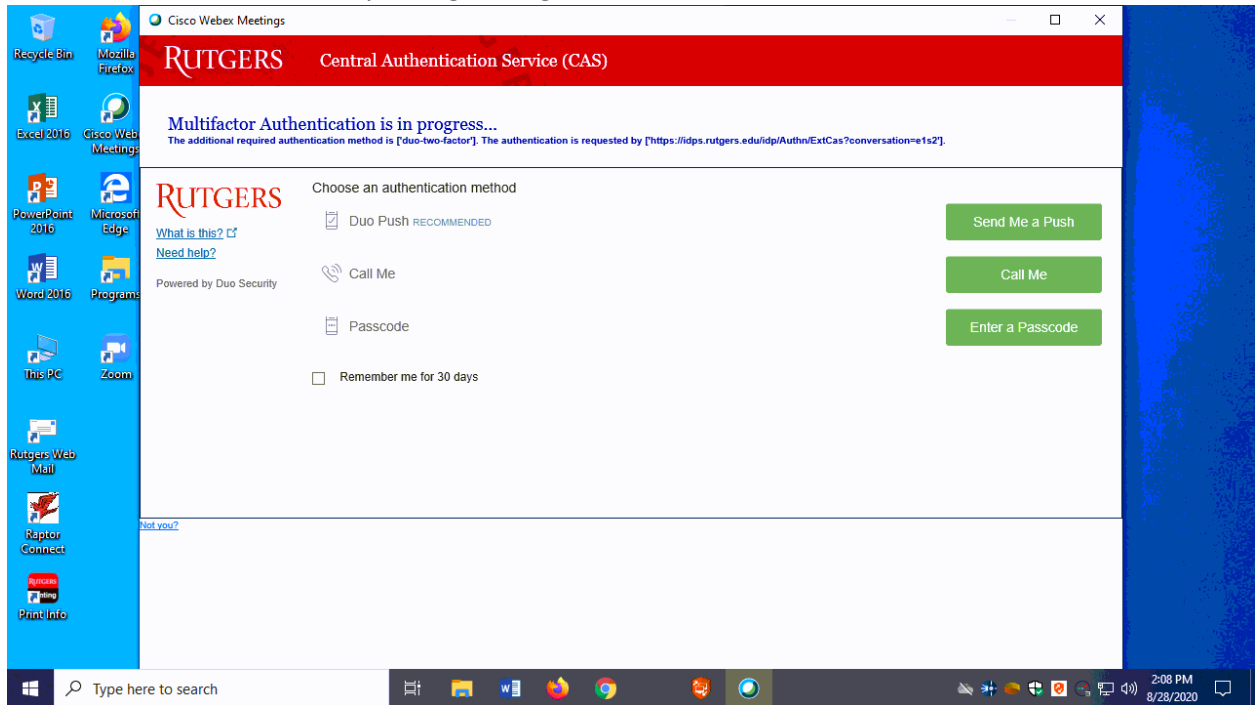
Recycle Bin

Mozilla Firefox

Excel 2016

Cisco Webex Meetings

PowerPoint 2016

Microsoft Edge

Word 2016

Programs

This PC

Zoom

Rutgers Web Mail

Raptor Connect

Print Info

Cisco Webex Meetings

RUTGERS Central Authentication Service (CAS)

Multifactor Authentication is in progress...

The additional required authentication method is ['duo-two-factor']. The authentication is requested by ['https://idps.rutgers.edu/idp/Authn/ExtCas?conversation=e1s2'].

RUTGERS

What is this?

Need help?

Powered by Duo Security

Choose an authentication method

Duo Push RECOMMENDED

Send Me a Push

Call Me

Call Me

Passcode

Enter a Passcode

Remember me for 30 days

Not you?

Type here to search

2:08 PM
8/28/2020